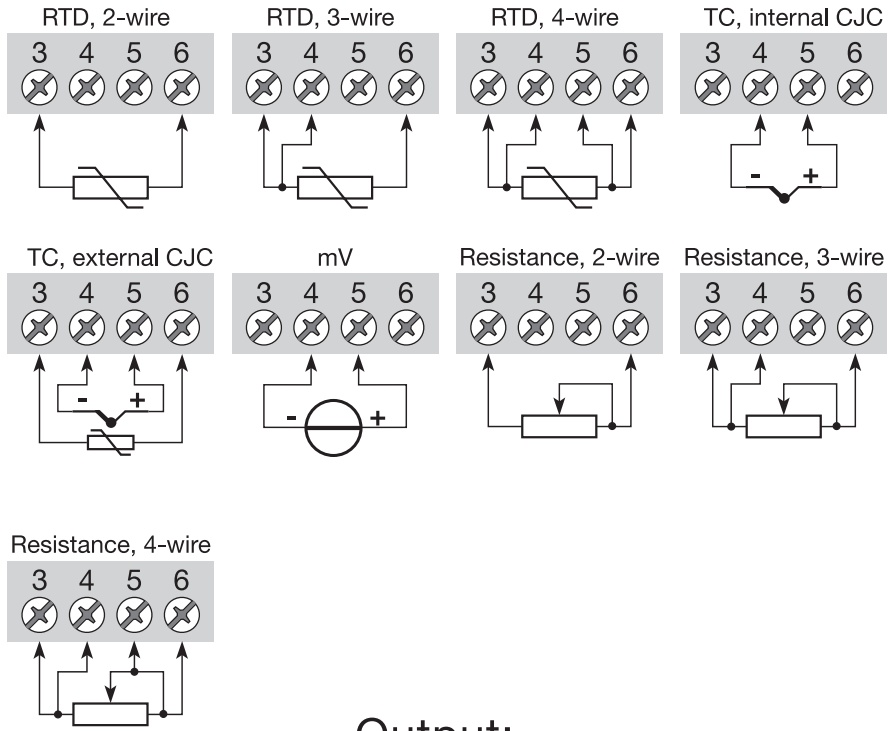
RTD, 2-wire
3 4 5 6

RTD, 3-wire
3 4 5 6

RTD, 4-wire
3 4 5 6

TC, internal CJC
3 4 5 6
- +

TC, external CJC
3 4 5 6
- +

mV
3 4 5 6
- +

Resistance, 2-wire
3 4 5 6

Resistance, 3-wire
3 4 5 6

Resistance, 4-wire
3 4 5 6

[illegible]